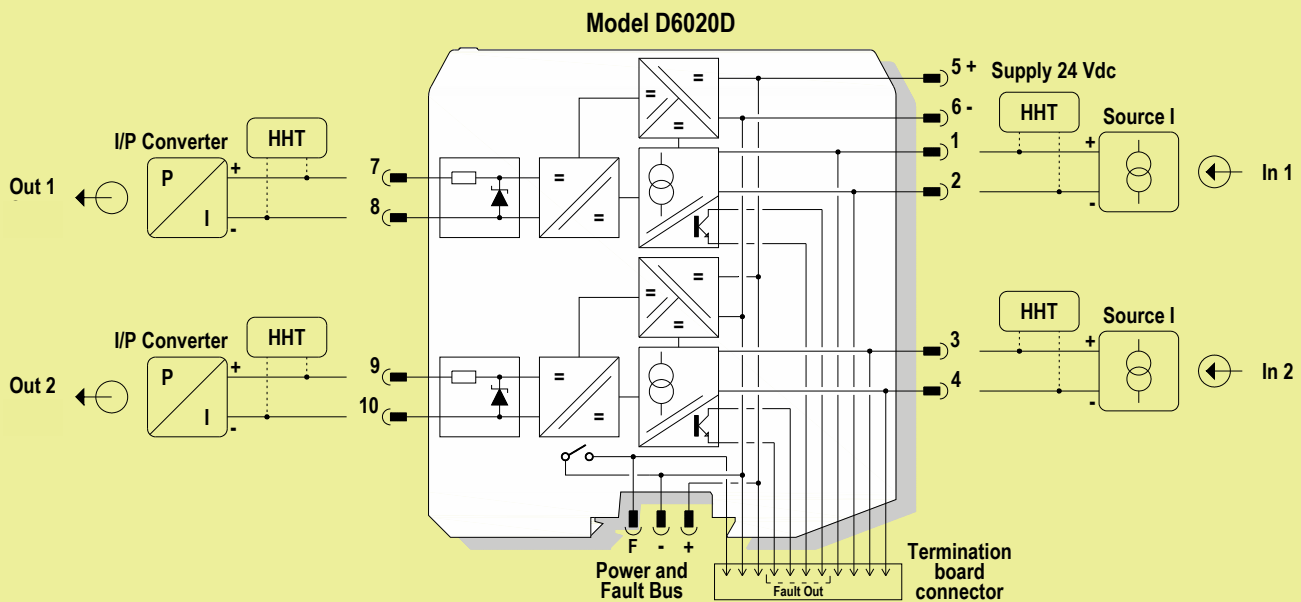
Model D6020D

5 +
Supply 24 Vdc
6 -
HHT
Source I
1
+
In 1
2
-

I/P Converter
HHT
Out 1
P
I
+
-
7
8
=
=
=
=
=
=

HHT
Source I
3
+
In 2
4
-

I/P Converter
HHT
Out 2
P
I
+
-
9
10
=
=
=
=
=
=

F
-
+
Power and Fault Bus

Fault Out
Termination board connector